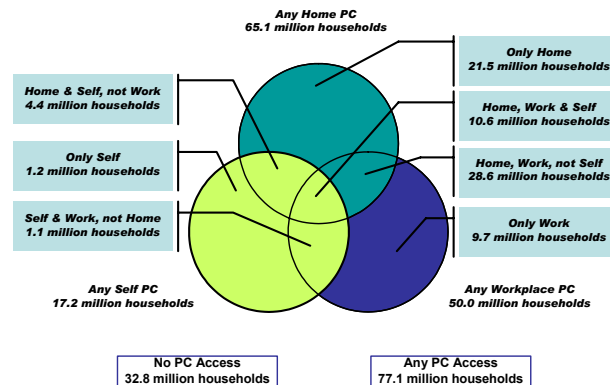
Any Home PC
65.1 million households

Home & Self, not Work
4.4 million households

Only Self
1.2 million households

Self & Work, not Home
1.1 million households

Only Home
21.5 million households

Home, Work & Self
10.6 million households

Home, Work, not Self
28.6 million households

Only Work
9.7 million households

Any Self PC
17.2 million households

Any Workplace PC
50.0 million households

No PC Access
32.8 million households

Any PC Access
77.1 million households